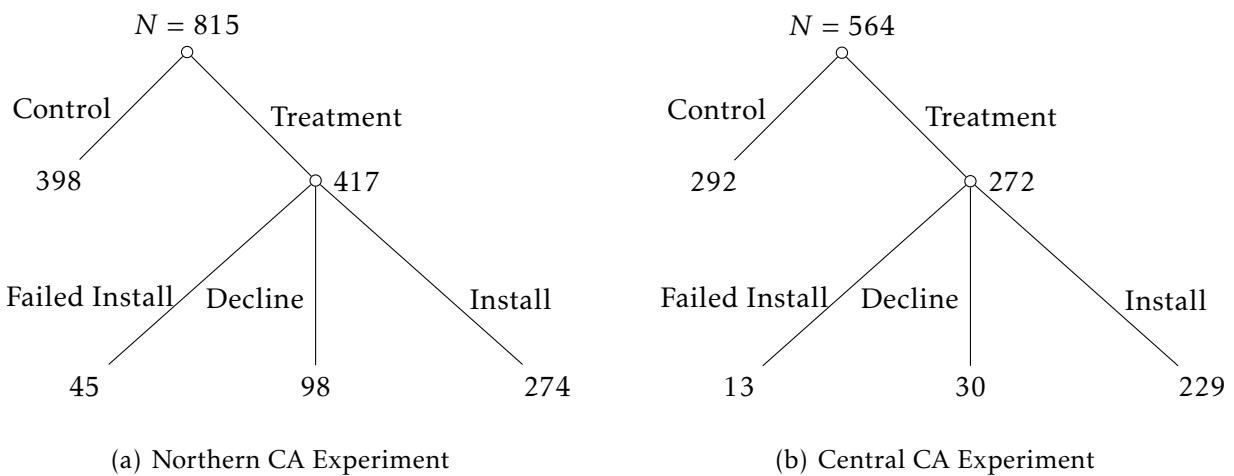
$N = 815$

Control

Treatment

398

417

Failed Install

Decline

Install

45

98

274

(a) Northern CA Experiment

$N = 564$

Control

Treatment

292

272

Failed Install

Decline

Install

13

30

229

(b) Central CA Experiment